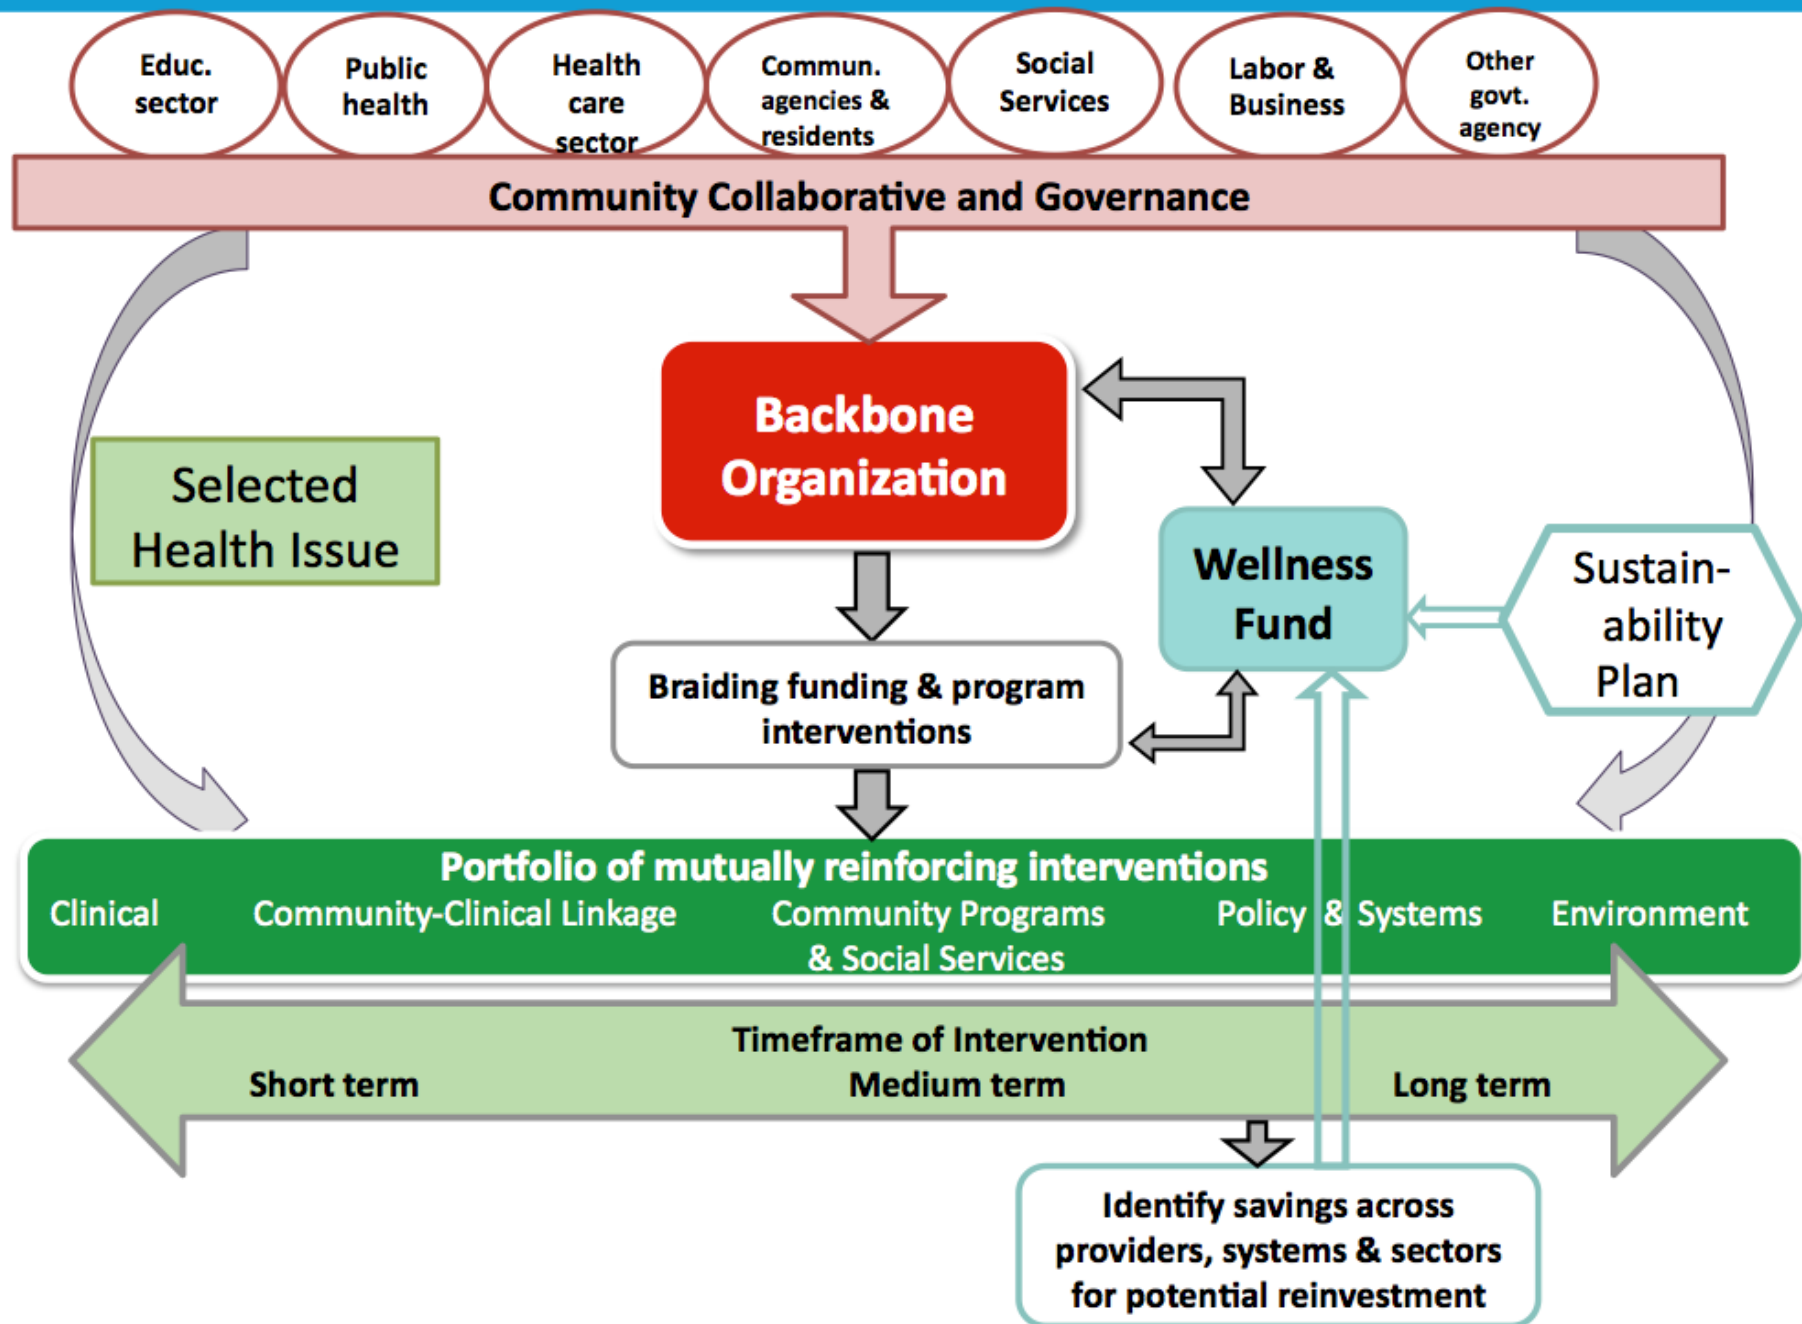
Educ. sector

Public health

Health care sector

Commun. agencies & residents

Social Services

Labor & Business

Other govt. agency

Community Collaborative and Governance

Backbone Organization

Selected Health Issue

Wellness Fund

Sustain-ability Plan

Braiding funding & program interventions

Portfolio of mutually reinforcing interventions

Clinical

Community-Clinical Linkage

Community Programs & Social Services

Policy & Systems

Environment

Timeframe of Intervention

Short term

Medium term

Long term

Identify savings across providers, systems & sectors for potential reinvestment